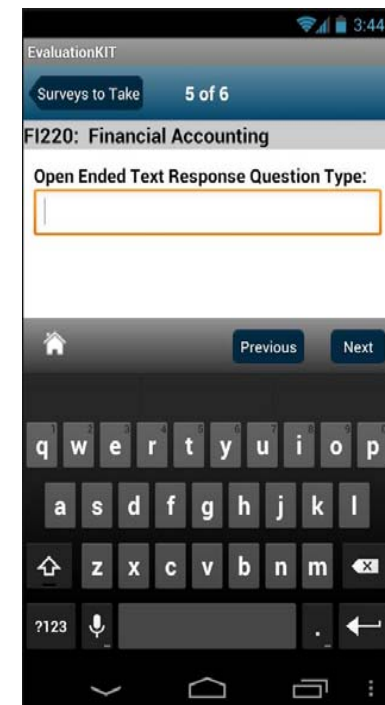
3:44

EvaluationKIT

Surveys to Take

5 of 6

FI220: Financial Accounting

Open Ended Text Response Question Type:

Previous

Next

1 2 3 4 5 6 7 8 9 0

q w e r t y u i o p

a s d f g h j k l

z x c v b n m

?123 .